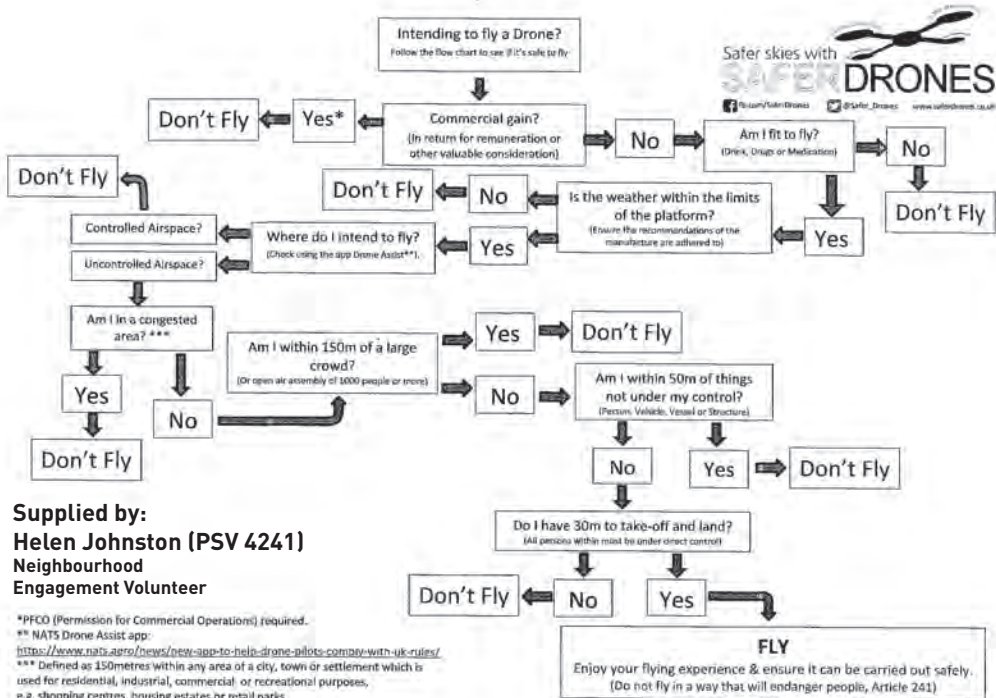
Intending to fly a Drone?
Follow the flow chart to see if it's safe to fly

Safer skies with SAFER DRONES
fb.com/SaferDrones @Safer_Drones www.saferdrones.co.uk

Don't Fly
Yes*
Commercial gain?
(In return for remuneration or other valuable consideration)
No
Am I fit to fly?
(Drink, Drugs or Medication)
No
Don't Fly

Don't Fly
Don't Fly
No
Is the weather within the limits of the platform?
(Ensure the recommendations of the manufacture are adhered to)
Yes

Controlled Airspace?
Where do I intend to fly?
(Check using the app Drone Assist**)
Yes
Uncontrolled Airspace?

Am I in a congested area? ***
Am I within 150m of a large crowd?
(Or open air assembly of 1000 people or more)
Yes
Don't Fly
No
Am I within 50m of things not under my control?
(Person, Vehicle, Vessel or Structure)
Yes
No
Don't Fly
No
Yes
Don't Fly

Supplied by:
Helen Johnston (PSV 4241)
Neighbourhood Engagement Volunteer

Do I have 30m to take-off and land?
(All persons within must be under direct control)
Don't Fly
No
Yes

*PFCO (Permission for Commercial Operations) required.
** NATS Drone Assist app:
https://www.nats.aero/news/new-app-to-help-drone-pilots-comply-with-uk-rules/
*** Defined as 150metres within any area of a city, town or settlement which is used for residential, industrial, commercial or recreational purposes, e.g. shopping centres, housing estates or retail parks.

FLY
Enjoy your flying experience & ensure it can be carried out safely.
(Do not fly in a way that will endanger people, Article 241)